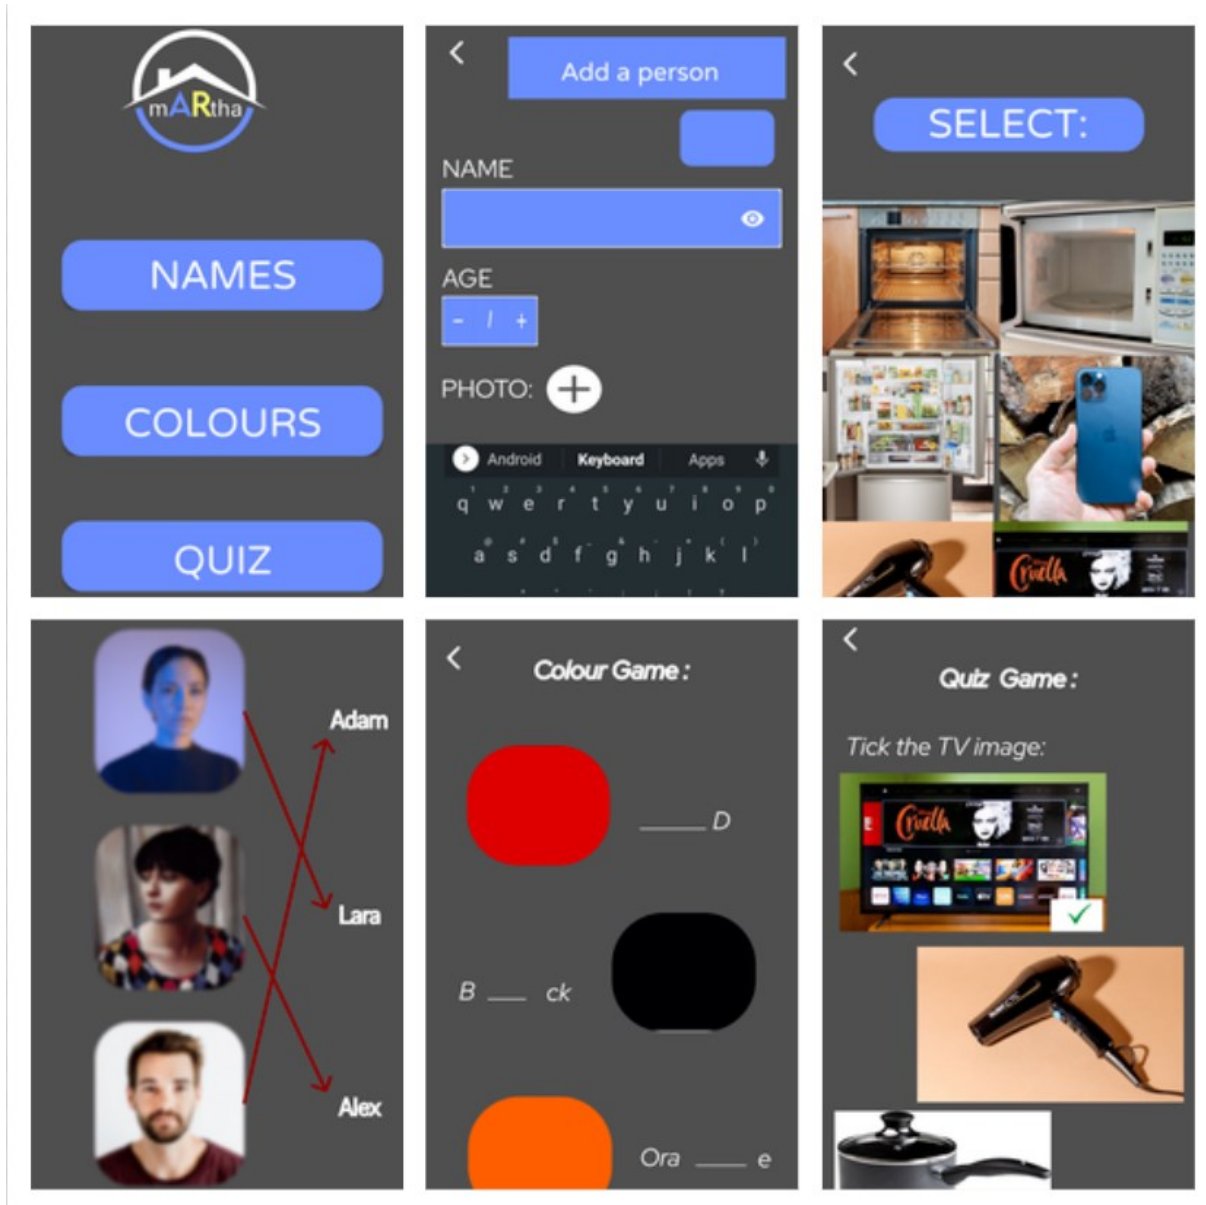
mARtha

NAMES

COLOURS

QUIZ

<

Add a person

NAME

AGE

- / +

PHOTO: +

Android Keyboard Apps

q w e r t y u i o p

a s d f g h j k l

<

SELECT:

Cruella

Adam

Lara

Alex

<

Colour Game :

____ D

B ___ ck

Ora ___ e

<

Quiz Game :

Tick the TV image:

Cruella